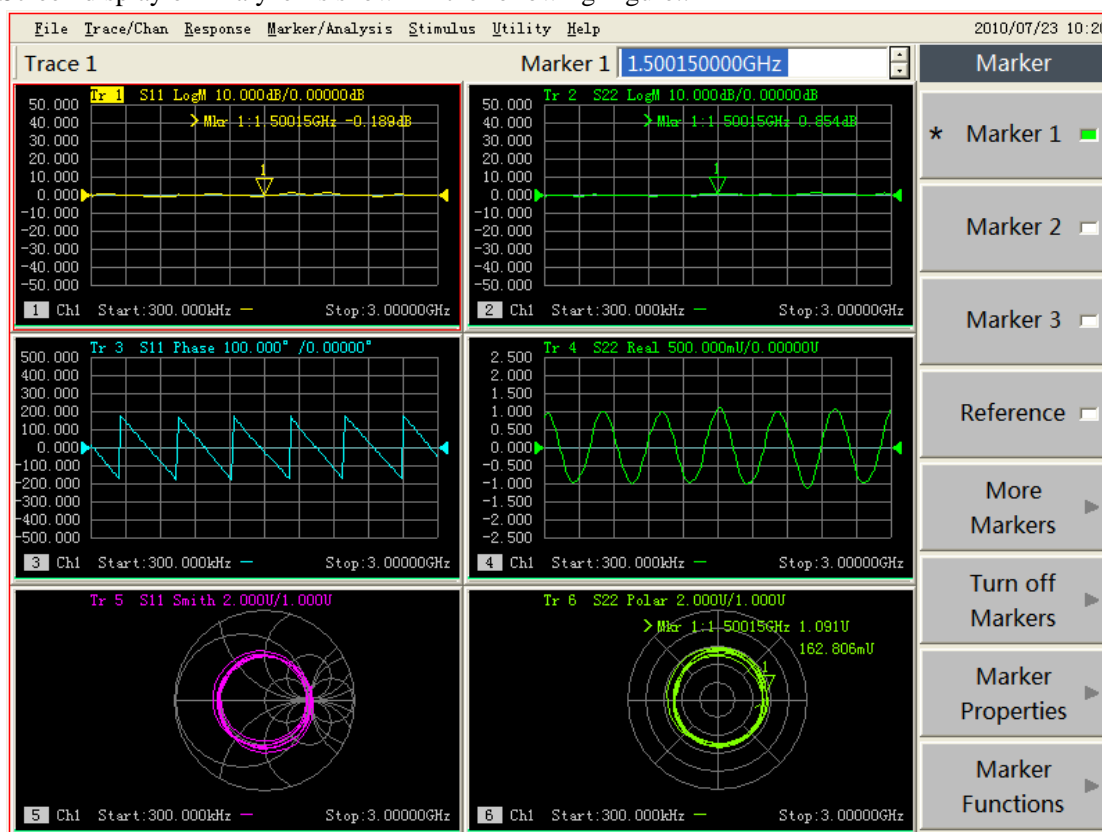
File Trace/Chan Response Marker/Analysis Stimulus Utility Help

2010/07/23 10:2

Trace 1

Marker 1 1.500150000GHz

Marker

Tr 1 S11 LogM 10.000dB/0.00000dB

>Mkr 1:1.50015GHz -0.189dB

50.000
40.000
30.000
20.000
10.000
0.000
-10.000
-20.000
-30.000
-40.000
-50.000

1 Ch1 Start:300.000kHz — Stop:3.00000GHz

Tr 2 S22 LogM 10.000dB/0.00000dB

>Mkr 1:1.50015GHz 0.854dB

50.000
40.000
30.000
20.000
10.000
0.000
-10.000
-20.000
-30.000
-40.000
-50.000

2 Ch1 Start:300.000kHz — Stop:3.00000GHz

Tr 3 S11 Phase 100.000° /0.00000°

500.000
400.000
300.000
200.000
100.000
0.000
-100.000
-200.000
-300.000
-400.000
-500.000

3 Ch1 Start:300.000kHz — Stop:3.00000GHz

Tr 4 S22 Real 500.000mU/0.00000U

2.500
2.000
1.500
1.000
0.500
0.000
-0.500
-1.000
-1.500
-2.000
-2.500

4 Ch1 Start:300.000kHz — Stop:3.00000GHz

Tr 5 S11 Smith 2.000U/1.000U

5 Ch1 Start:300.000kHz — Stop:3.00000GHz

Tr 6 S22 Polar 2.000U/1.000U

>Mkr 1:1.50015GHz 1.091U
162.806mU

6 Ch1 Start:300.000kHz — Stop:3.00000GHz

* Marker 1

Marker 2

Marker 3

Reference

More Markers

Turn off Markers

Marker Properties

Marker Functions